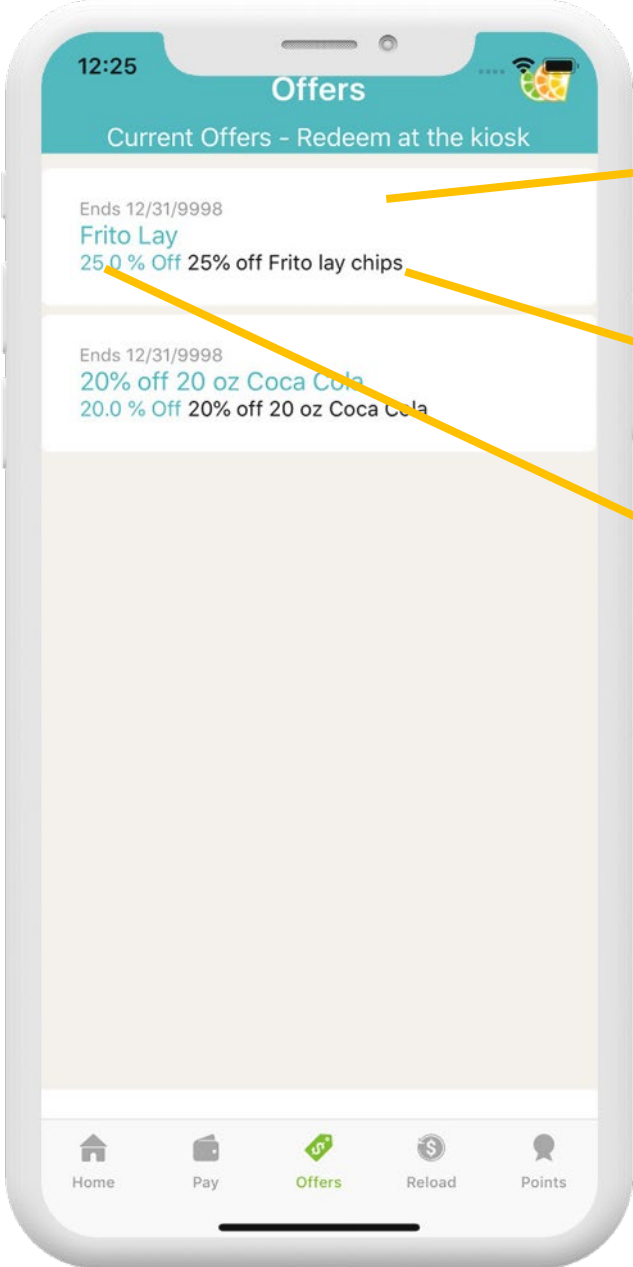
12:25

Offers

Current Offers - Redeem at the kiosk

Ends 12/31/9998
Frito Lay
25.0 % Off 25% off Frito lay chips

Ends 12/31/9998
20% off 20 oz Coca Cola
20.0 % Off 20% off 20 oz Coca Cola

Home
Pay
Offers
Reload
Points